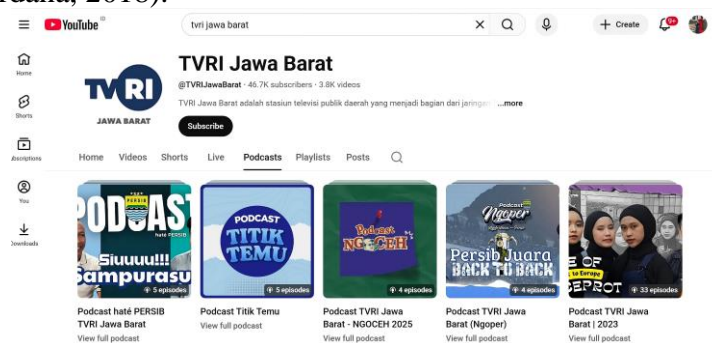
Radia, 2018).

YouTube

tvri jawa barat

+ Create

9+

Home

Shorts

Subscriptions

You

Downloads

TVRI

JAWA BARAT

TVRI Jawa Barat

@TVRIJawaBarat · 46.7K subscribers · 3.8K videos

TVRI Jawa Barat adalah stasiun televisi publik daerah yang menjadi bagian dari jaringan ...more

Subscribe

Home Videos Shorts Live Podcasts Playlists Posts

PODCAST
haté PERSIB
Siuuuu!!!
Sampurasun
5 episodes
Podcast haté PERSIB TVRI Jawa Barat
View full podcast

PODCAST
TITIK TEMU
5 episodes
Podcast Titik Temu
View full podcast

Podcast NGOCEH
4 episodes
Podcast TVRI Jawa Barat - NGOCEH 2025
View full podcast

Podcast Ngoper
Persib Juara BACK TO BACK
4 episodes
Podcast TVRI Jawa Barat (Ngoper)
View full podcast

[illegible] OF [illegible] to Europe
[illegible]EPROT
33 episodes
Podcast TVRI Jawa Barat | 2023
View full podcast